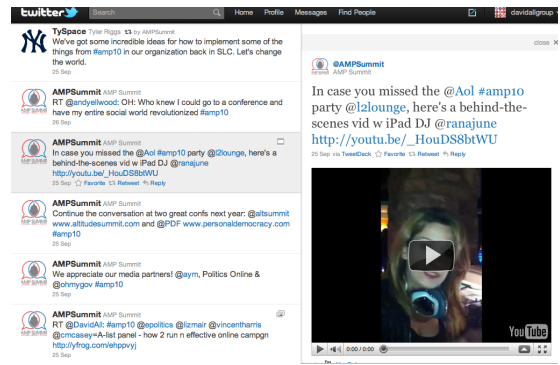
twitter Search Home Profile Messages Find People davidallgroup

TySpace Tyler Riggs by AMPSummit
We've got some incredible ideas for how to implement some of the things from #amp10 in our organization back in SLC. Let's change the world.
25 Sep

AMPSummit AMP Summit
RT @andyellwood: OH: Who knew I could go to a conference and have my entire social world revolutionized? #amp10
26 Sep

AMPSummit AMP Summit
In case you missed the @Aol #amp10 party @l2lounge, here's a behind-the-scenes vid w iPad DJ @ranajune http://youtu.be/_HouDS8btWU
25 Sep Favorite Retweet Reply

AMPSummit AMP Summit
Continue the conversation at two great confs next year: @altsummit www.altitudesummit.com and @PDF www.personaldemocracy.com #amp10
25 Sep

AMPSummit AMP Summit
We appreciate our media partners! @aym, Politics Online & @ohmygov #amp10
25 Sep

AMPSummit AMP Summit
RT @DavidAll: #amp10 @epolitics @lizmair @vincentharris @cmcasey=A-list panel - how 2 run n effective online campgn http://yfrog.com/ehppvyj
25 Sep

close

@AMPSummit
AMP Summit

In case you missed the @Aol #amp10 party @l2lounge, here's a behind-the-scenes vid w iPad DJ @ranajune http://youtu.be/_HouDS8btWU
25 Sep via TweetDeck Favorite Retweet Reply

YouTube
0:00 / 0:00